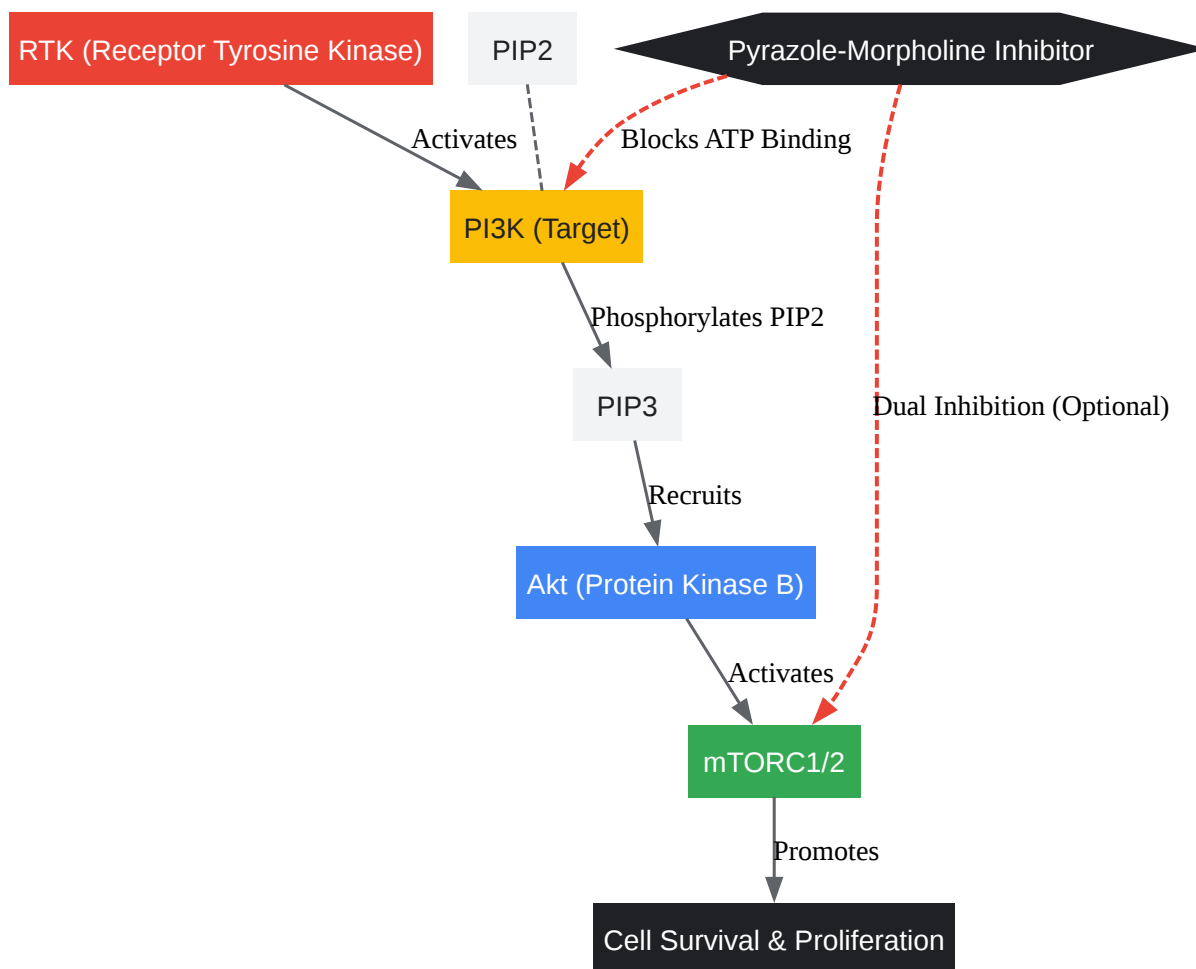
RTK (Receptor Tyrosine Kinase)

PIP2

Pyrazole-Morpholine Inhibitor

Activates

Blocks ATP Binding

PI3K (Target)

Phosphorylates PIP2

PIP3

Dual Inhibition (Optional)

Recruits

Akt (Protein Kinase B)

Activates

mTORC1/2

Promotes

Cell Survival & Proliferation